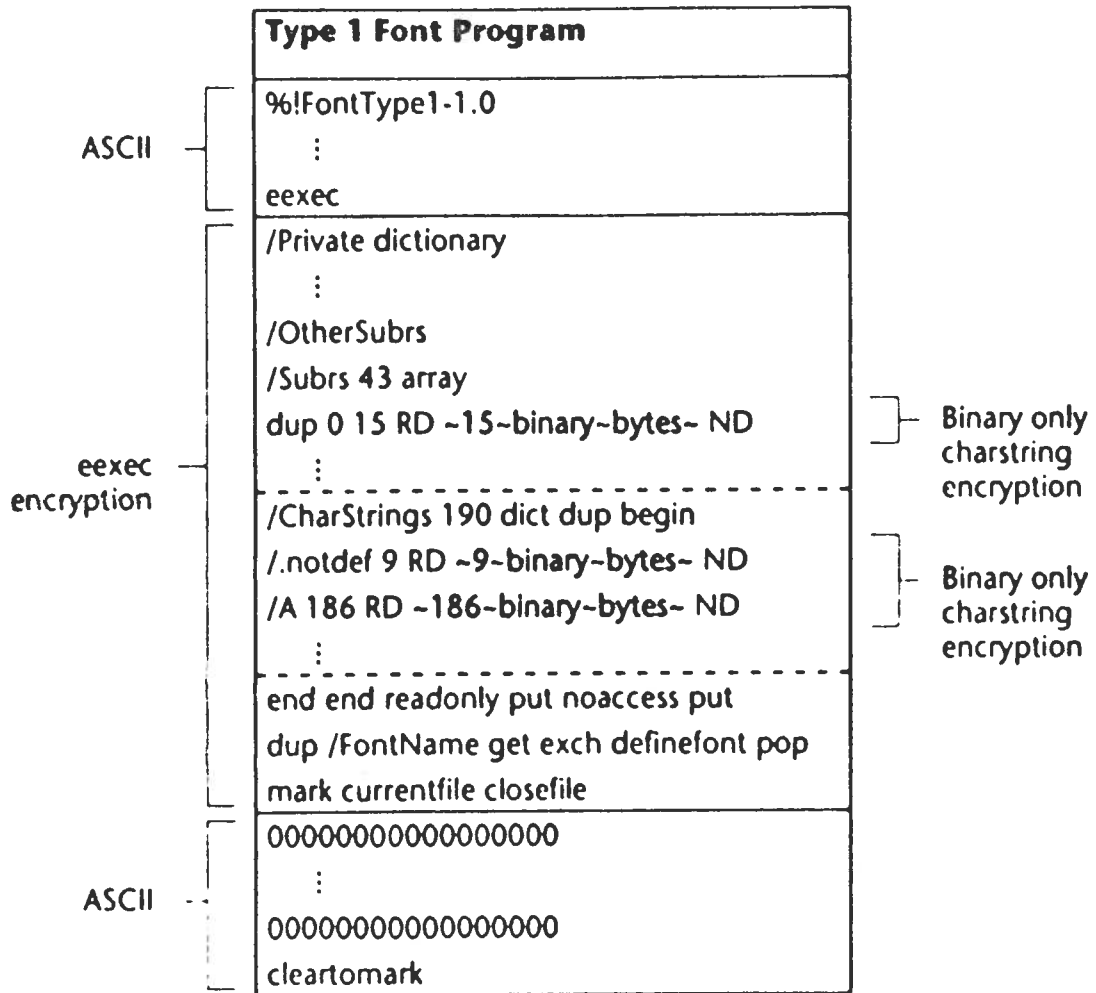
Type 1 Font Program

ASCII

%!FontType1-1.0
⋮
eexec

eexec encryption

/Private dictionary
⋮
/OtherSubrs
/Subrs 43 array
dup 0 15 RD ~15~binary~bytes~ ND

Binary only charstring encryption

⋮
/CharStrings 190 dict dup begin
/.notdef 9 RD ~9~binary~bytes~ ND
/A 186 RD ~186~binary~bytes~ ND

Binary only charstring encryption

⋮
end end readonly put noaccess put
dup /FontName get exch definefont pop
mark currentfile closefile

ASCII

0000000000000000
⋮
0000000000000000
cleartomark